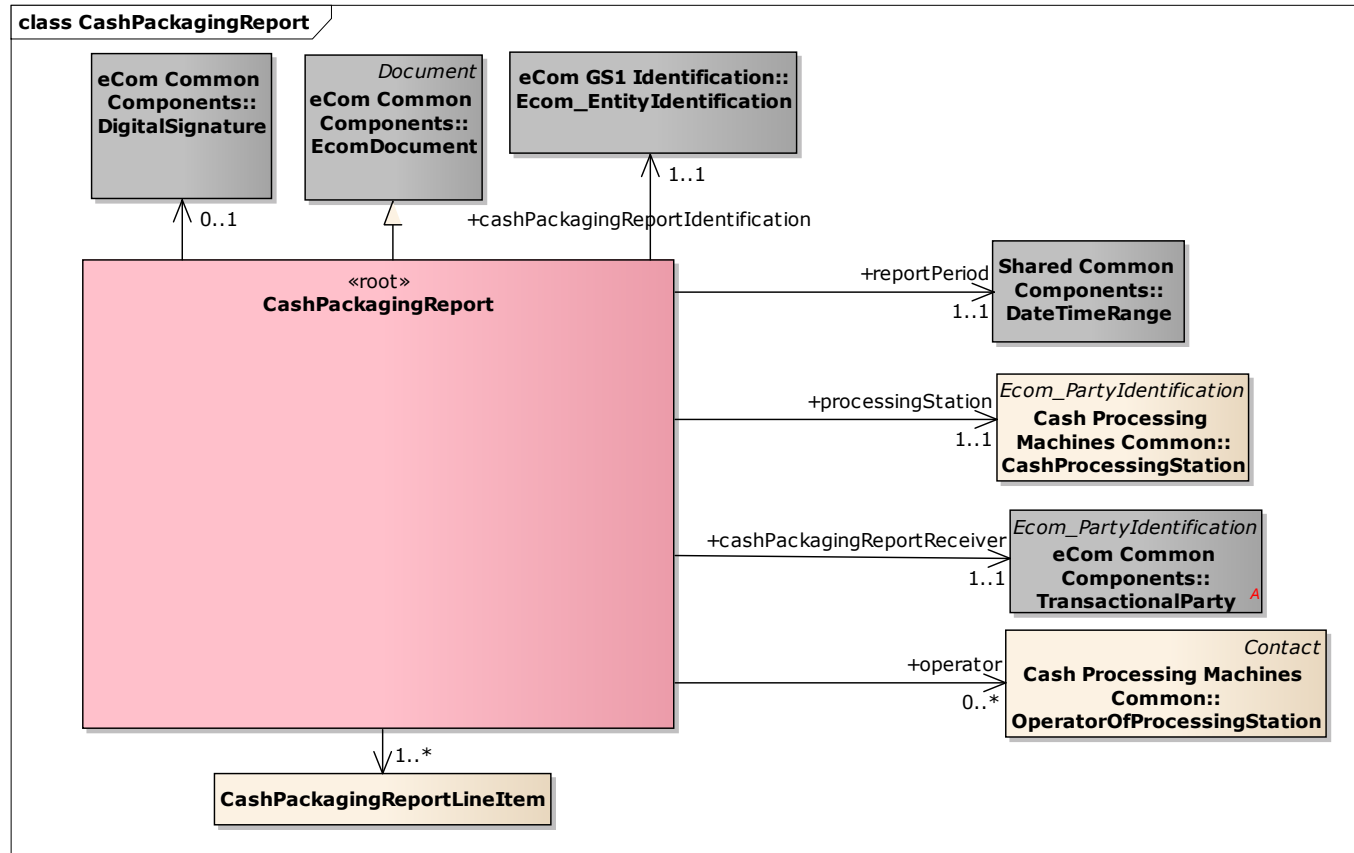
class CashPackagingReport

eCom Common Components:: DigitalSignature

Document
eCom Common Components:: EcomDocument

eCom GS1 Identification:: Ecom_EntityIdentification

0..1

1..1

+cashPackagingReportIdentification

«root»
CashPackagingReport

+reportPeriod
1..1

Shared Common Components:: DateTimeRange

+processingStation
1..1

Ecom_PartyIdentification
Cash Processing Machines Common:: CashProcessingStation

+cashPackagingReportReceiver
1..1

Ecom_PartyIdentification
eCom Common Components:: TransactionalParty
A

+operator
0..*

Contact
Cash Processing Machines Common:: OperatorOfProcessingStation

1..*

CashPackagingReportLineItem